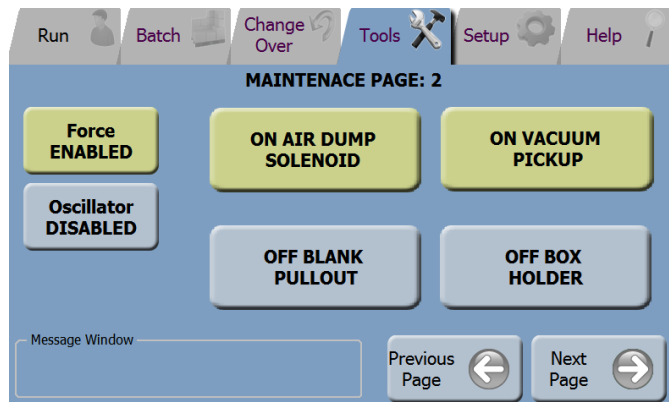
Run
Batch
Change Over
Tools
Setup
Help

MAINTENACE PAGE: 2

Force ENABLED

ON AIR DUMP SOLENOID

ON VACUUM PICKUP

Oscillator DISABLED

OFF BLANK PULLOUT

OFF BOX HOLDER

Message Window

Previous Page

Next Page